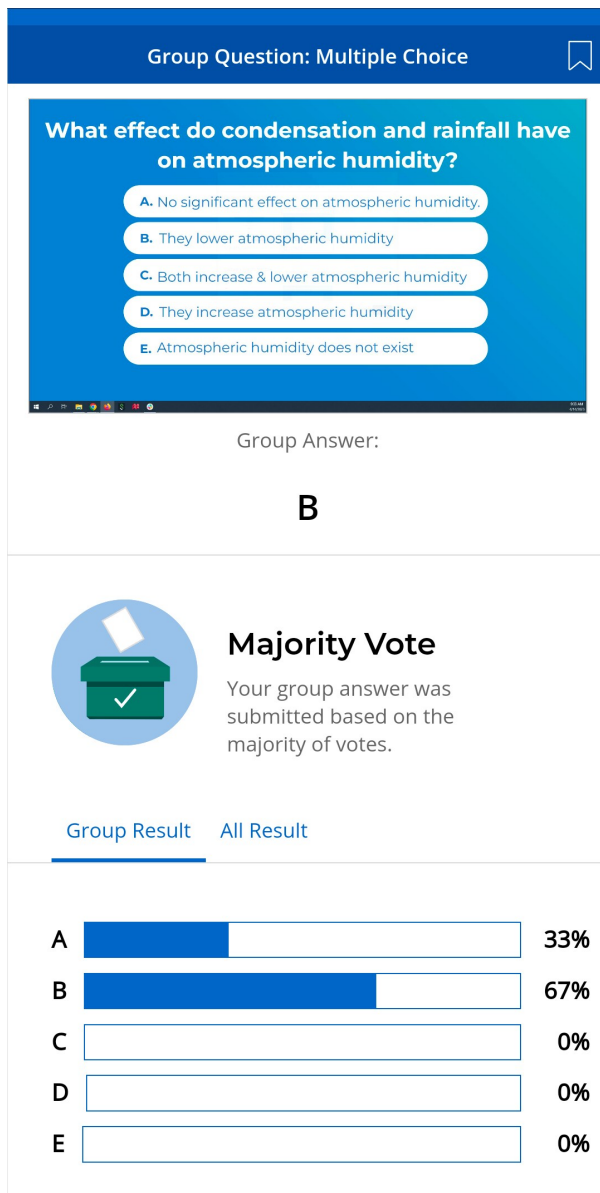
Group Question: Multiple Choice

What effect do condensation and rainfall have on atmospheric humidity?

A. No significant effect on atmospheric humidity.

B. They lower atmospheric humidity

C. Both increase & lower atmospheric humidity

D. They increase atmospheric humidity

E. Atmospheric humidity does not exist

Group Answer:

B

Majority Vote

Your group answer was submitted based on the majority of votes.

Group Result All Result

| | |
|---|---|
| A | 33% |
| B | 67% |
| C | 0% |
| D | 0% |
| E | 0% |